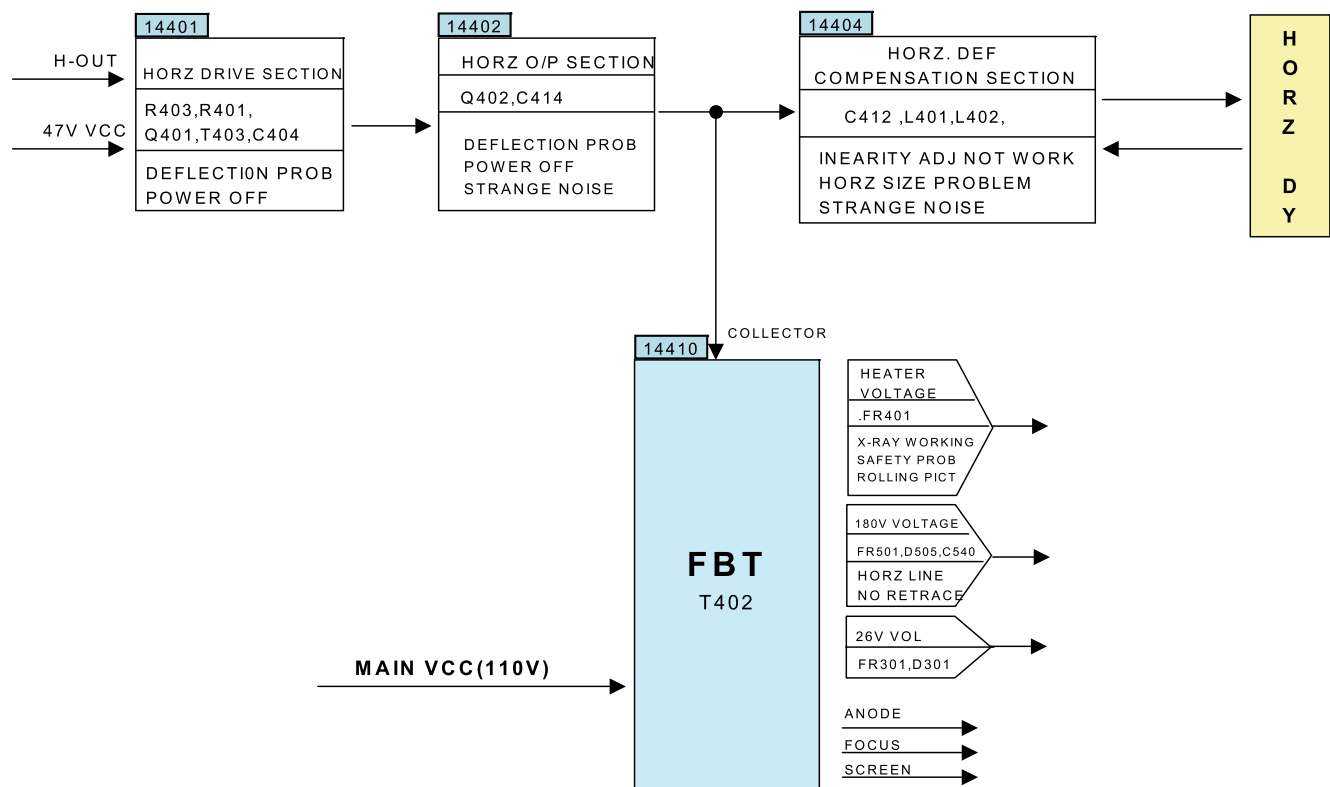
H-OUT

47V VCC

14401

HORZ DRIVE SECTION

R403,R401, Q401,T403,C404

DEFLECTI0N PROB POWER OFF

14402

HORZ O/P SECTION

Q402,C414

DEFLECTION PROB POWER OFF STRANGE NOISE

14404

HORZ. DEF COMPENSATION SECTION

C412 ,L401,L402,

INEARITY ADJ NOT WORK HORZ SIZE PROBLEM STRANGE NOISE

H O R Z

D Y

COLLECTOR

14410

FBT
T402

MAIN VCC(110V)

HEATER VOLTAGE

.FR401

X-RAY WORKING SAFETY PROB ROLLING PICT

180V VOLTAGE

FR501,D505,C540

HORZ LINE NO RETRACE

26V VOL

FR301,D301

ANODE

FOCUS

SCREEN